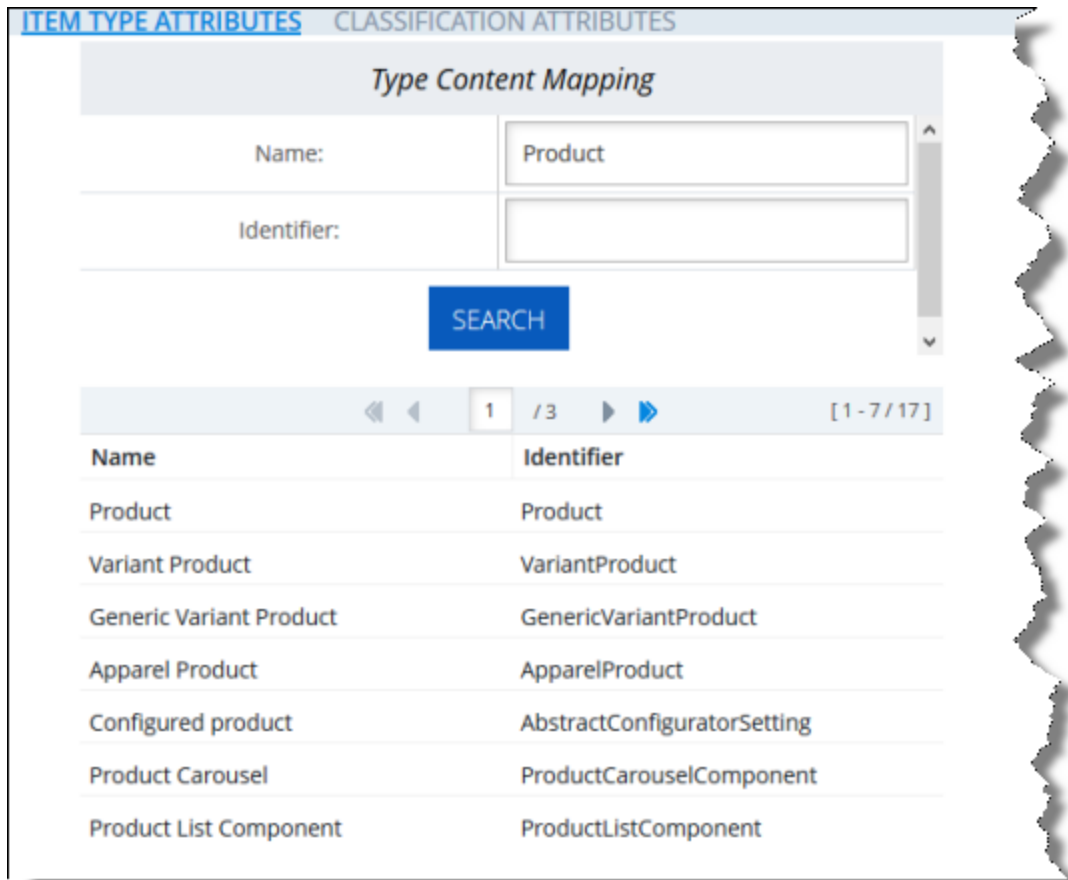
ITEM TYPE ATTRIBUTES CLASSIFICATION ATTRIBUTES

Type Content Mapping

Name: Product

Identifier:

SEARCH

1 / 3 [1 - 7 / 17]

| Name | Identifier |
|---|---|
| Product | Product |
| Variant Product | VariantProduct |
| Generic Variant Product | GenericVariantProduct |
| Apparel Product | ApparelProduct |
| Configured product | AbstractConfiguratorSetting |
| Product Carousel | ProductCarouselComponent |
| Product List Component | ProductListComponent |